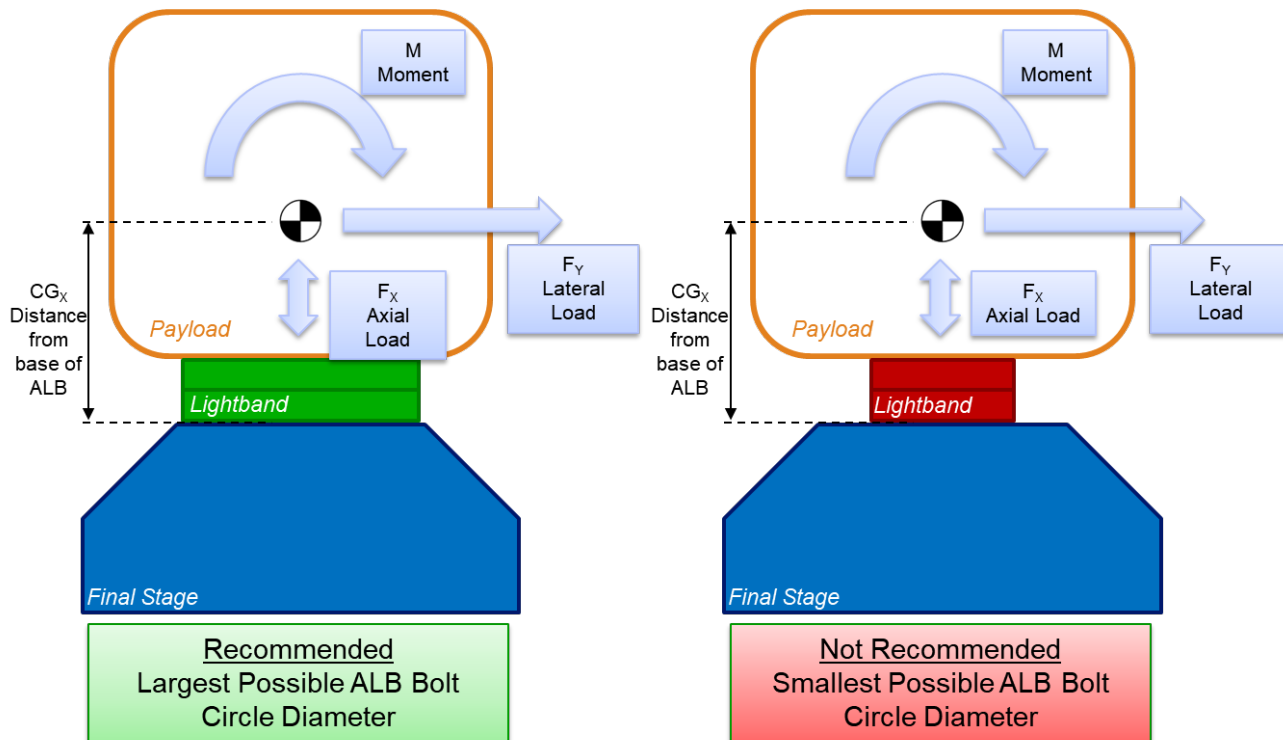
M
Moment

$CG_X$
Distance
from
base of
ALB

$F_Y$
Lateral
Load

$F_X$
Axial
Load

Payload

Lightband

Final Stage

Recommended
Largest Possible ALB Bolt Circle Diameter

M
Moment

$CG_X$
Distance
from
base of
ALB

$F_Y$
Lateral
Load

$F_X$
Axial Load

Payload

Lightband

Final Stage

Not Recommended
Smallest Possible ALB Bolt Circle Diameter